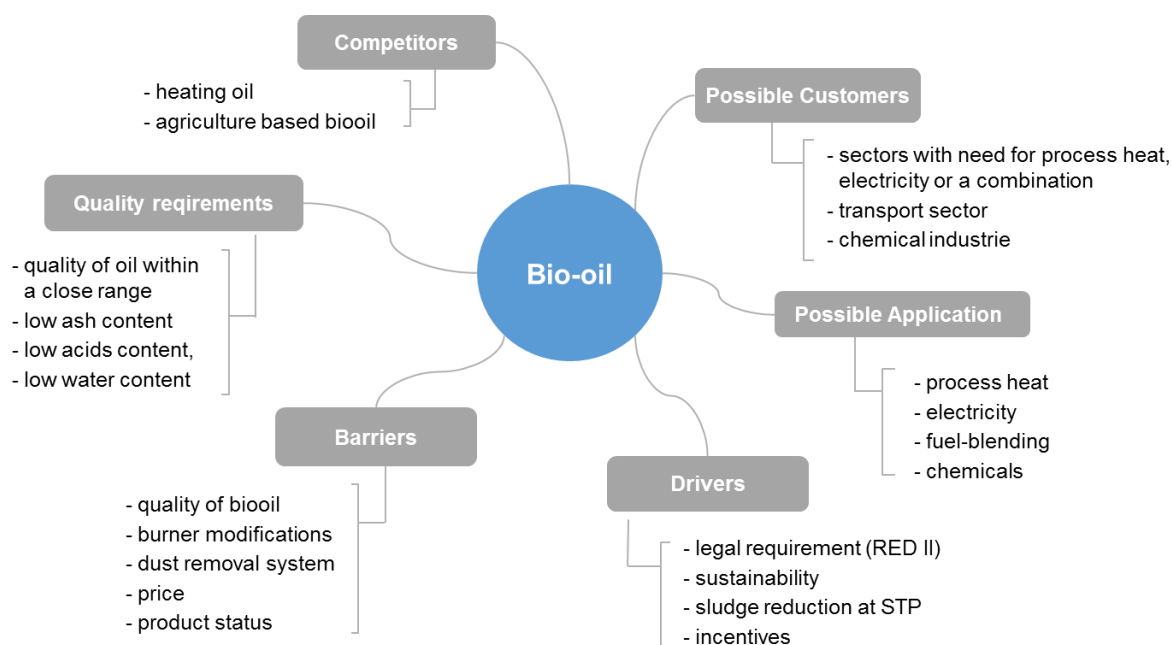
Bio-oil

Competitors
- heating oil
- agriculture based biooil

Possible Customers
- sectors with need for process heat, electricity or a combination
- transport sector
- chemical industrie

Quality reqirements
- quality of oil within a close range
- low ash content
- low acids content,
- low water content

Possible Application
- process heat
- electricity
- fuel-blending
- chemicals

Barriers
- quality of biooil
- burner modifications
- dust removal system
- price
- product status

Drivers
- legal requirement (RED II)
- sustainability
- sludge reduction at STP
- incentives